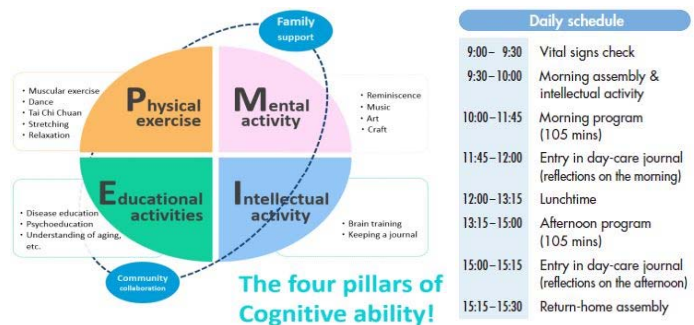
Family support

• Muscular exercise
• Dance
• Tai Chi Chuan
• Stretching
• Relaxation

Physical exercise

Mental activity

• Reminiscence
• Music
• Art
• Craft

Educational activities

Intellectual activity

• Disease education
• Psychoeducation
• Understanding of aging, etc.

• Brain training
• Keeping a journal

Community collaboration

The four pillars of Cognitive ability!

Daily schedule

| | |
|---|---|
| 9:00 – 9:30 | Vital signs check |
| 9:30 – 10:00 | Morning assembly & intellectual activity |
| 10:00 – 11:45 | Morning program (105 mins) |
| 11:45 – 12:00 | Entry in day-care journal (reflections on the morning) |
| 12:00 – 13:15 | Lunchtime |
| 13:15 – 15:00 | Afternoon program (105 mins) |
| 15:00 – 15:15 | Entry in day-care journal (reflections on the afternoon) |
| 15:15 – 15:30 | Return-home assembly |